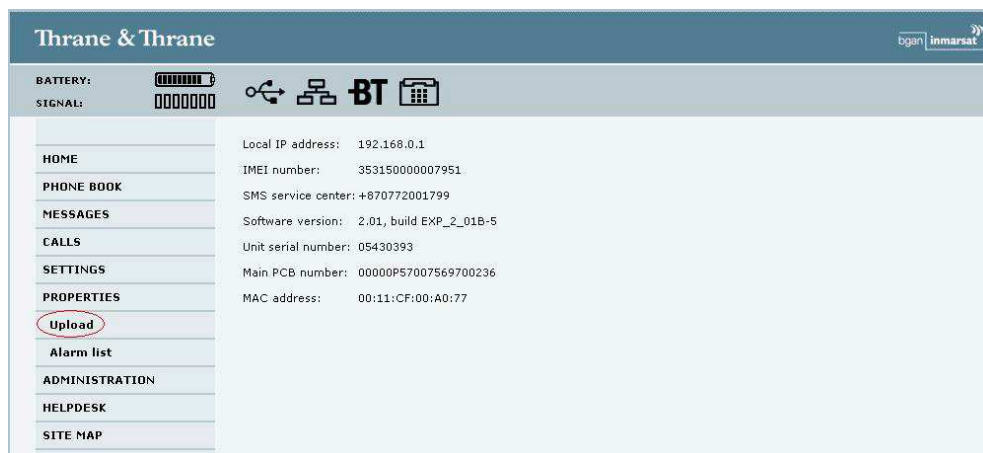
Thrane & Thrane

bgan inmarsat

BATTERY:
SIGNAL:

BT

HOME
PHONE BOOK
MESSAGES
CALLS
SETTINGS
PROPERTIES
Upload
Alarm list
ADMINISTRATION
HELPDESK
SITE MAP

Local IP address: 192.168.0.1
IMEI number: 353150000007951
SMS service center: +870772001799
Software version: 2.01, build EXP_2_01B-5
Unit serial number: 05430393
Main PCB number: 00000P57007569700236
MAC address: 00:11:CF:00:A0:77